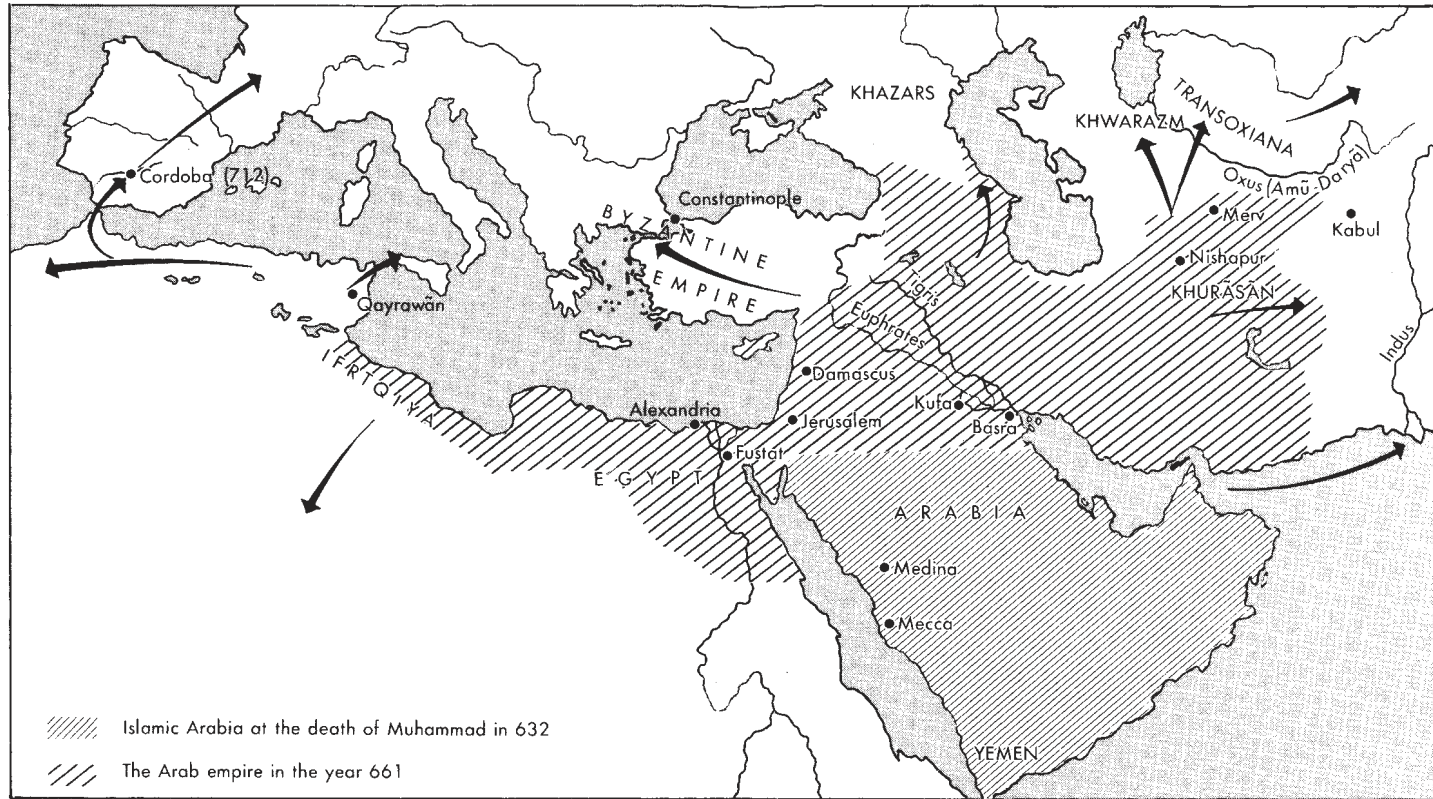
KHAZARS
KHWARAZM
TRANSOXIANA
Oxus (Amū Daryā)
Cordoba (712)
Constantinople
BYZANTINE EMPIRE
Merv
Kabul
Nishapur
KHURĀSĀN
Qayrawān
Tigris
Euphrates
IFRĪQIYA
Damascus
Indus
Alexandria
Jerusalem
Kufa
Basra
Fustāt
EGYPT
ARABIA
Medina
Mecca
YEMEN

Islamic Arabia at the death of Muhammad in 632
The Arab empire in the year 661